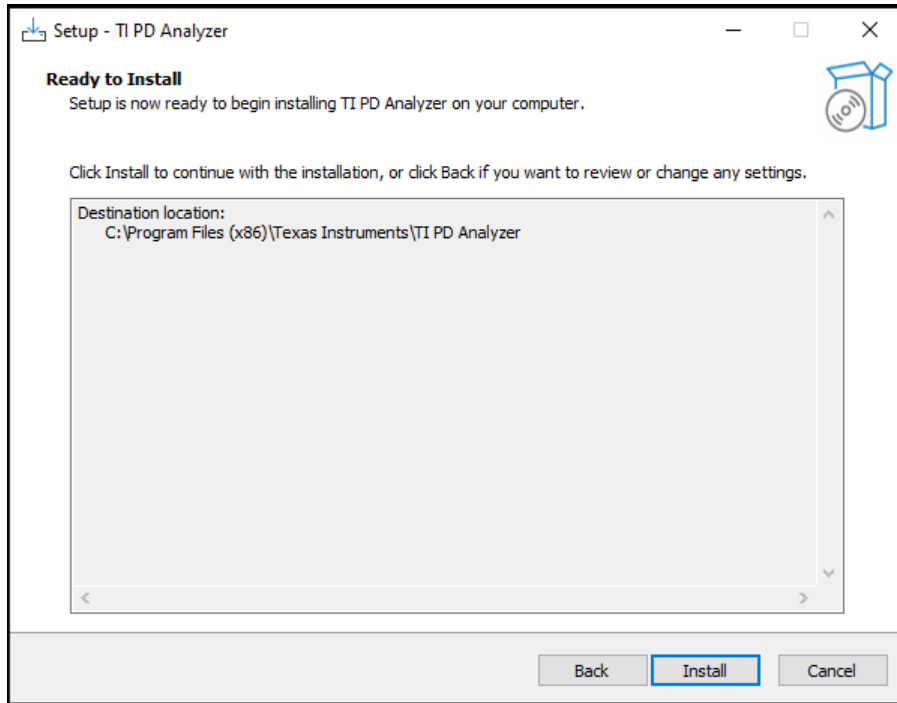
Setup - TI PD Analyzer

**Ready to Install**
Setup is now ready to begin installing TI PD Analyzer on your computer.

Click Install to continue with the installation, or click Back if you want to review or change any settings.

Destination location:
C:\Program Files (x86)\Texas Instruments\TI PD Analyzer

Back Install Cancel